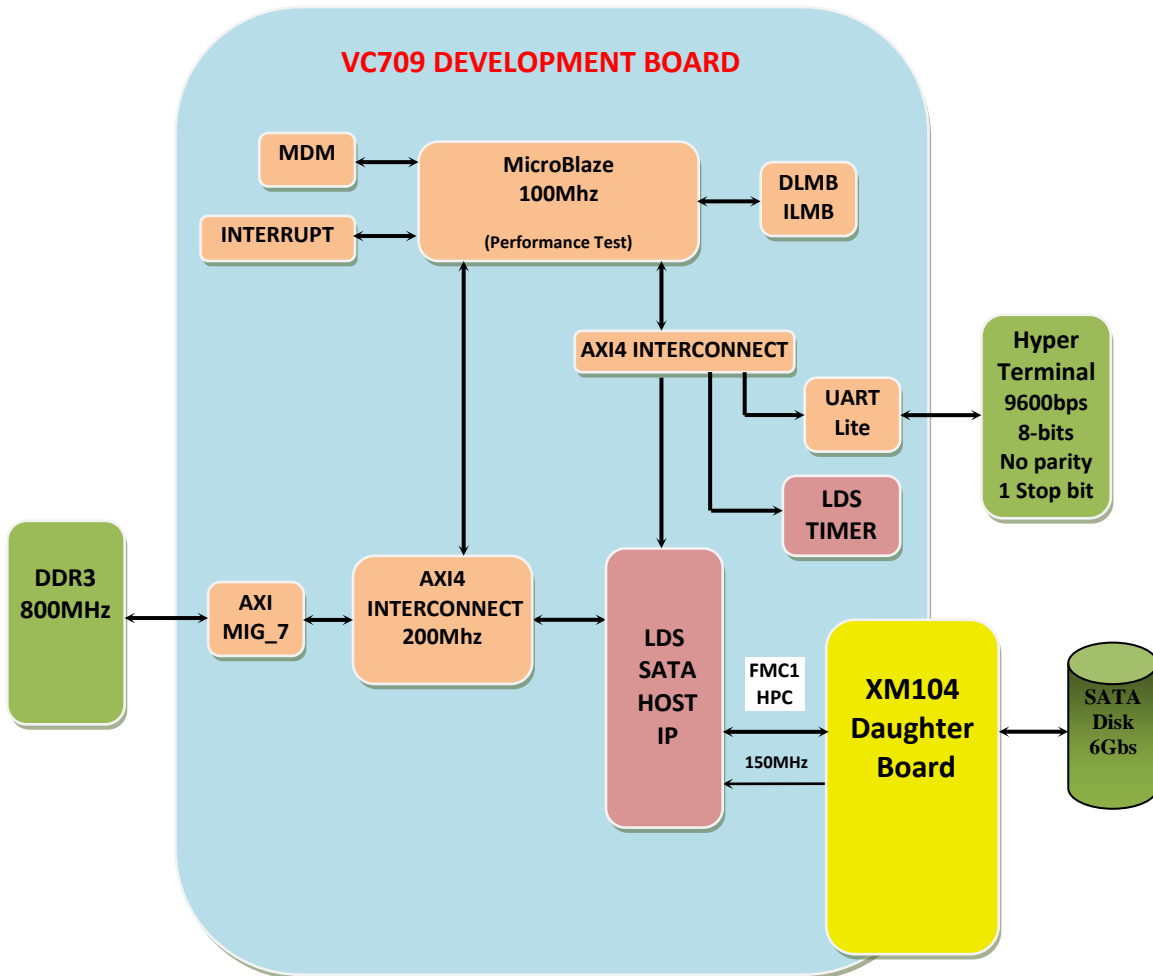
VC709 DEVELOPMENT BOARD

MDM

MicroBlaze
100Mhz
(Performance Test)

DLMB
ILMB

INTERRUPT

AXI4 INTERCONNECT

UART
Lite

Hyper
Terminal
9600bps
8-bits
No parity
1 Stop bit

LDS
TIMER

DDR3
800MHz

AXI
MIG_7

AXI4
INTERCONNECT
200Mhz

LDS
SATA
HOST
IP

FMC1
HPC

150MHz

XM104
Daughter
Board

SATA
Disk
6Gbs